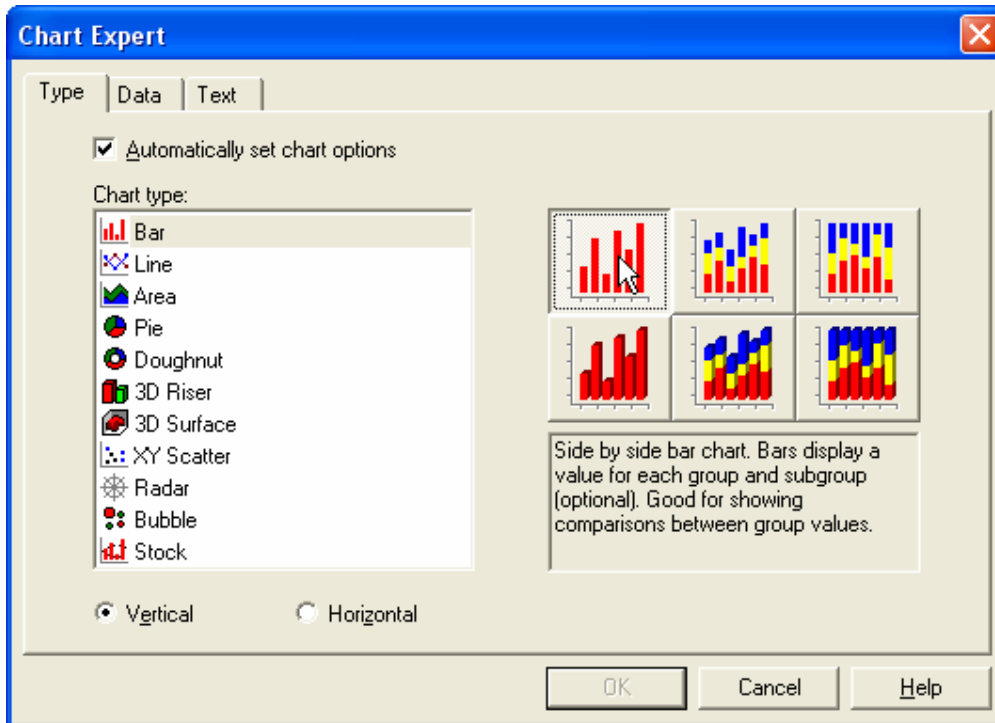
Chart Expert

Type | Data | Text

Automatically set chart options

Chart type:

Bar
Line
Area
Pie
Doughnut
3D Riser
3D Surface
XY Scatter
Radar
Bubble
Stock

Side by side bar chart. Bars display a value for each group and subgroup (optional). Good for showing comparisons between group values.

Vertical
Horizontal

OK
Cancel
Help